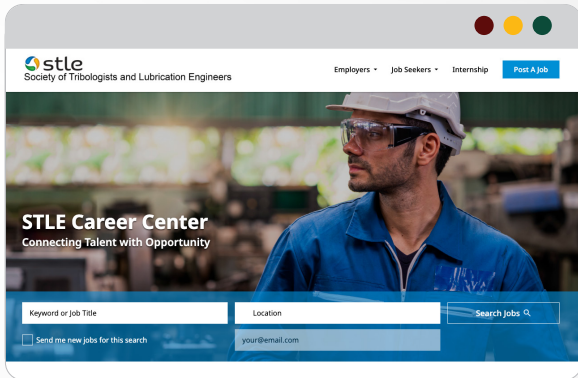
stle
Society of Tribologists and Lubrication Engineers

Employers Job Seekers Internship Post A Job

STLE Career Center
Connecting Talent with Opportunity

Keyword or Job Title
Location
Search Jobs
Send me new jobs for this search
your@email.com